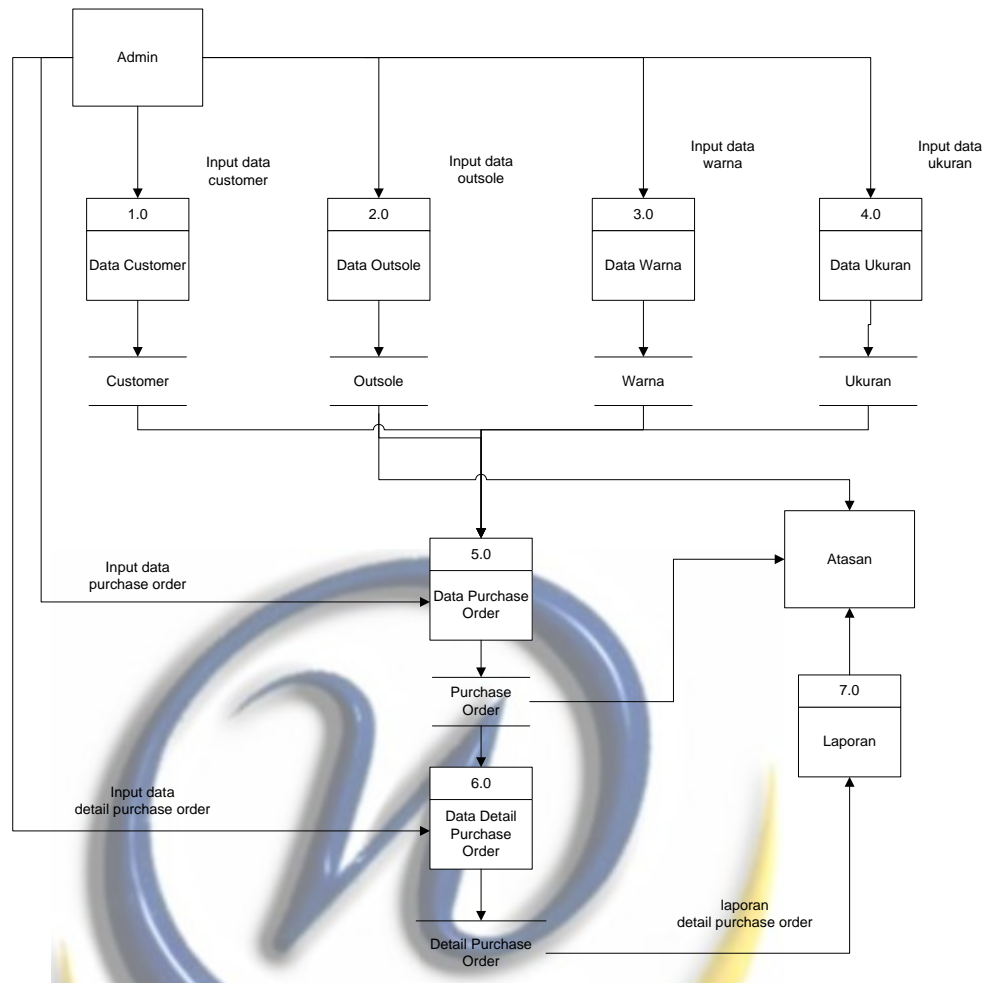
Admin

Input data customer

Input data outsole

Input data warna

Input data ukuran

1.0
Data Customer

2.0
Data Outsole

3.0
Data Warna

4.0
Data Ukuran

Customer

Outsole

Warna

Ukuran

Atasan

Input data purchase order

5.0
Data Purchase Order

Purchase Order

7.0
Laporan

Input data detail purchase order

6.0
Data Detail Purchase Order

laporan detail purchase order

Detail Purchase Order